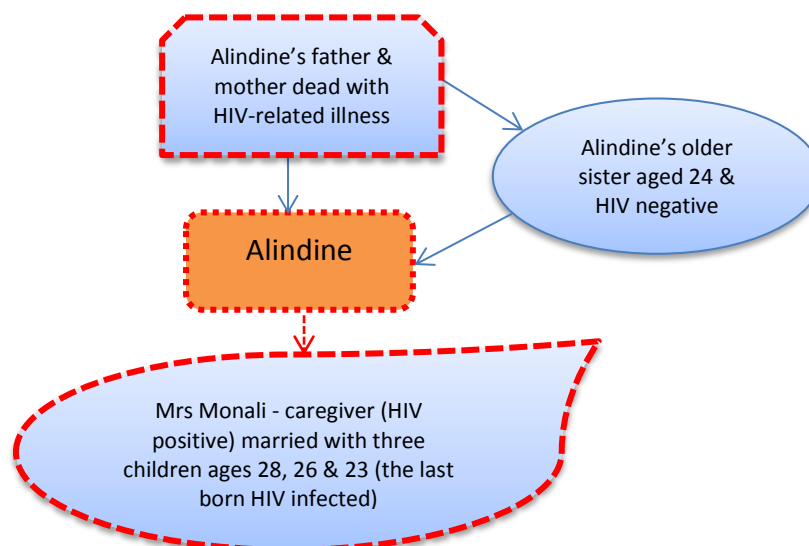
Alindine's father & mother dead with HIV-related illness

Alindine's older sister aged 24 & HIV negative

Alindine

Mrs Monali - caregiver (HIV positive) married with three children ages 28, 26 & 23 (the last born HIV infected)